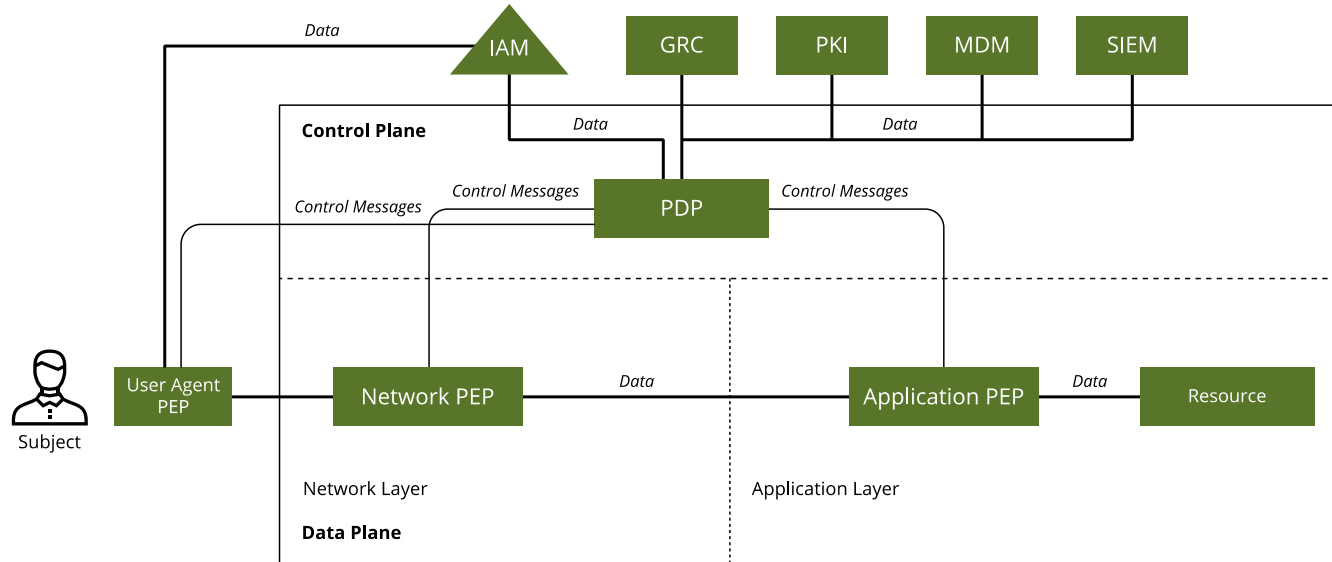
Data

IAM

GRC

PKI

MDM

SIEM

Control Plane

Data

Data

Control Messages

Control Messages

PDP

Control Messages

Subject

User Agent PEP

Network PEP

Data

Application PEP

Data

Resource

Network Layer

Application Layer

Data Plane